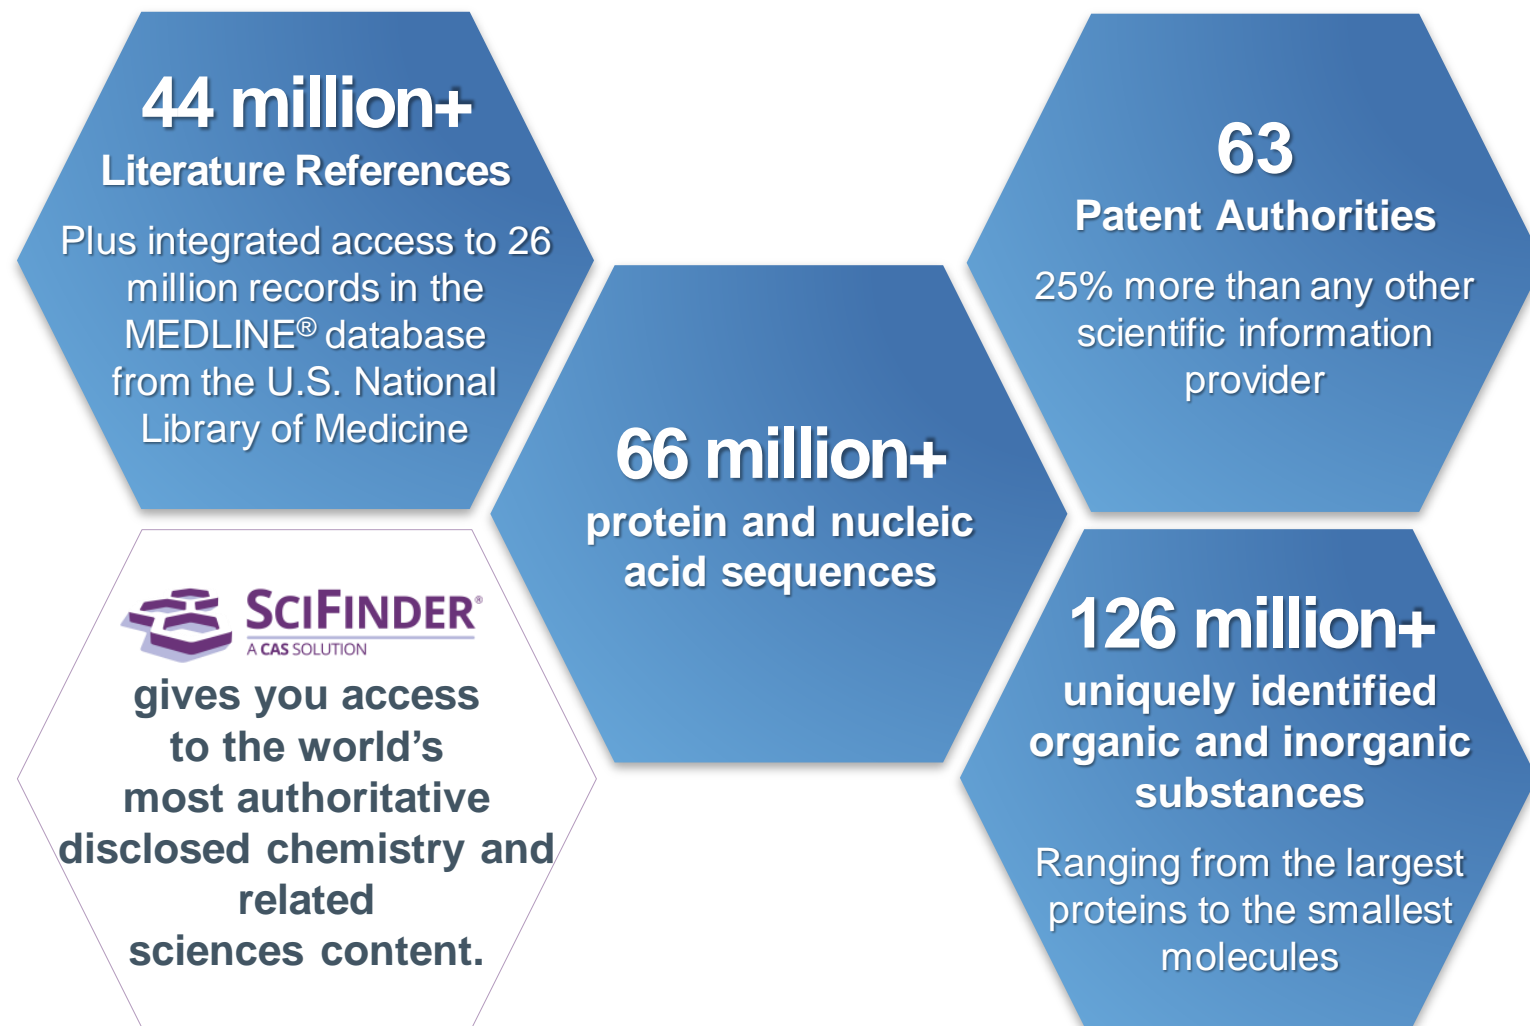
44 million+
Literature References

Plus integrated access to 26 million records in the MEDLINE® database from the U.S. National Library of Medicine

63
Patent Authorities

25% more than any other scientific information provider

66 million+
protein and nucleic acid sequences

SCIFINDER®
A CAS SOLUTION

gives you access to the world's most authoritative disclosed chemistry and related sciences content.

126 million+
uniquely identified organic and inorganic substances

Ranging from the largest proteins to the smallest molecules